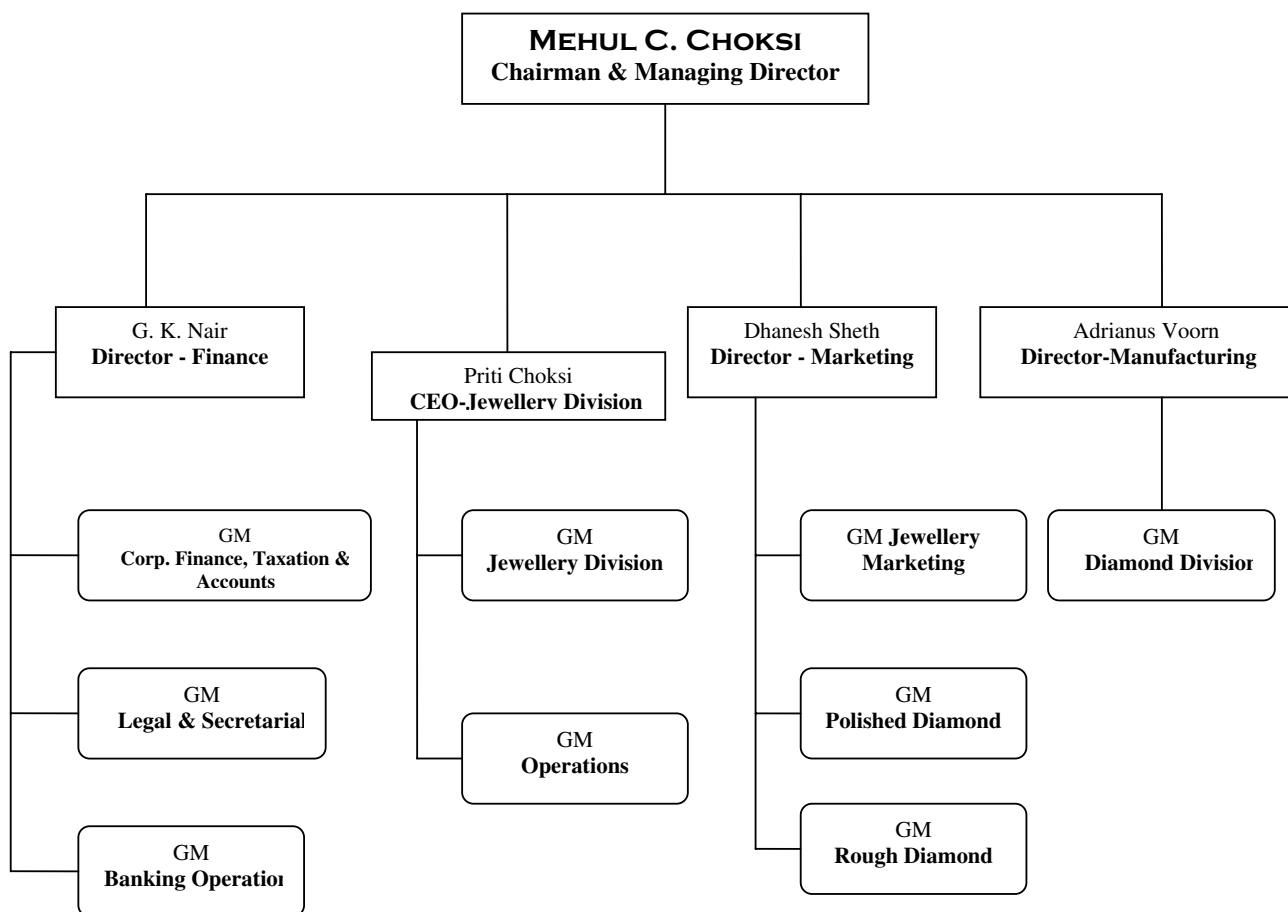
MEHUL C. CHOKSI
Chairman & Managing Director

G. K. Nair
Director - Finance

Priti Choksi
CEO-Jewellery Division

Dhanesh Sheth
Director - Marketing

Adrianus Voorn
Director-Manufacturing

GM
Corp. Finance, Taxation & Accounts

GM
Legal & Secretarial

GM
Banking Operatio

GM
Jewellery Division

GM
Operations

GM Jewellery Marketing

GM
Polished Diamond

GM
Rough Diamond

GM
Diamond Divisio